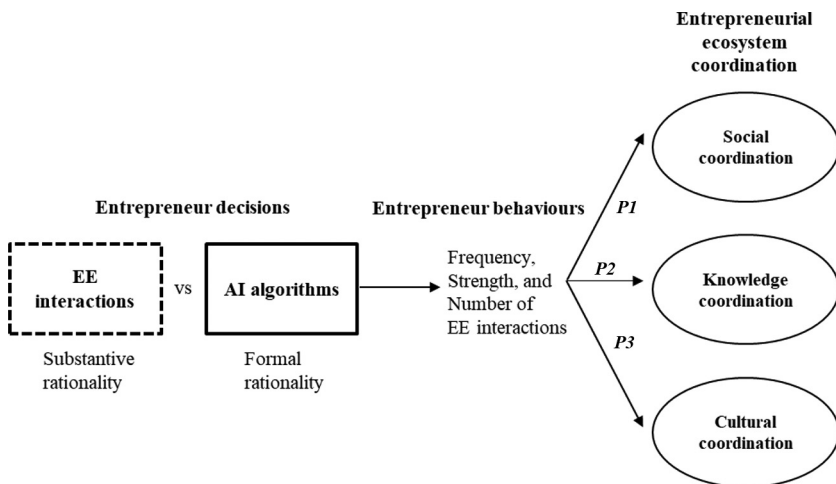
Entrepreneurial ecosystem coordination

Entrepreneur decisions

EE interactions

vs

AI algorithms

Substantive rationality

Formal rationality

Entrepreneur behaviours

Frequency, Strength, and Number of EE interactions

P1

P2

P3

Social coordination

Knowledge coordination

Cultural coordination